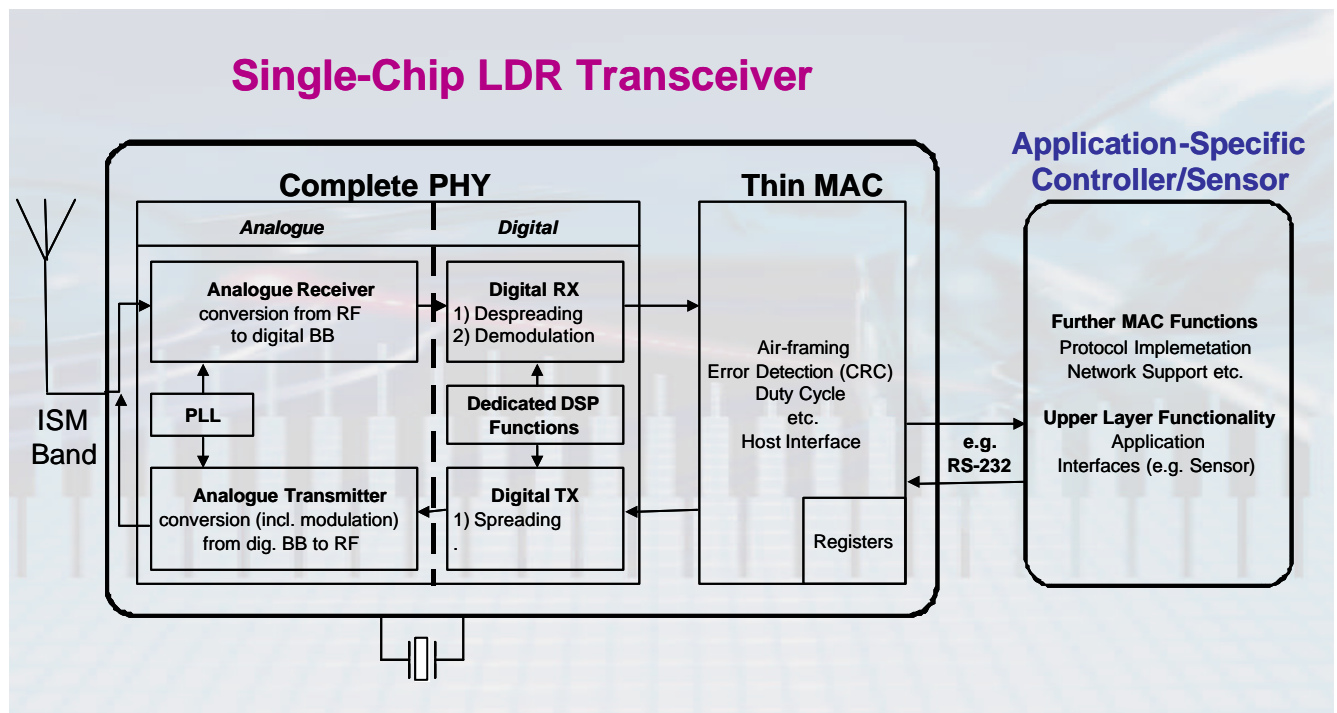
Single-Chip LDR Transceiver

Complete PHY

Analogue

Digital

Analogue Receiver
conversion from RF to digital BB

Digital RX
1) Despreading
2) Demodulation

PLL

Dedicated DSP Functions

Analogue Transmitter
conversion (incl. modulation) from dig. BB to RF

Digital TX
1) Spreading
.

ISM Band

Thin MAC

Air-framing
Error Detection (CRC)
Duty Cycle
etc.
Host Interface

Registers

e.g. RS-232

Application-Specific Controller/Sensor

Further MAC Functions
Protocol Implemetation
Network Support etc.

Upper Layer Functionality
Application
Interfaces (e.g. Sensor)